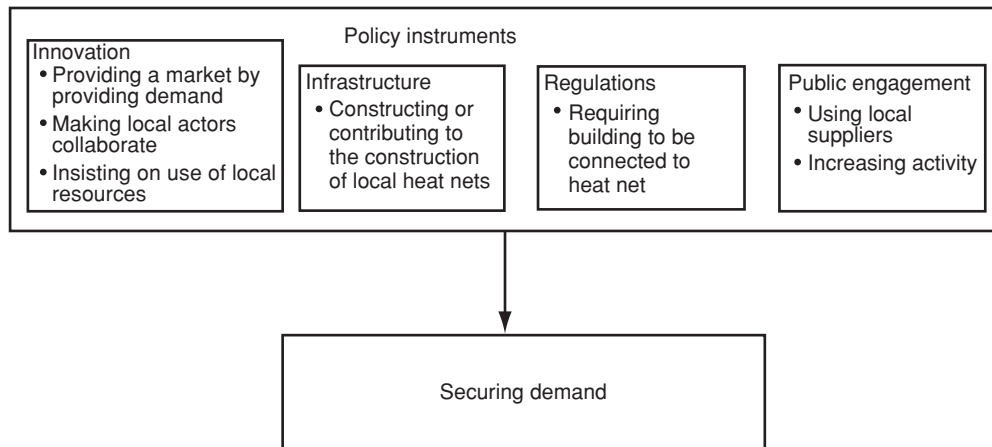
Policy instruments

Innovation
• Providing a market by providing demand
• Making local actors collaborate
• Insisting on use of local resources

Infrastructure
• Constructing or contributing to the construction of local heat nets

Regulations
• Requiring building to be connected to heat net

Public engagement
• Using local suppliers
• Increasing activity

Securing demand